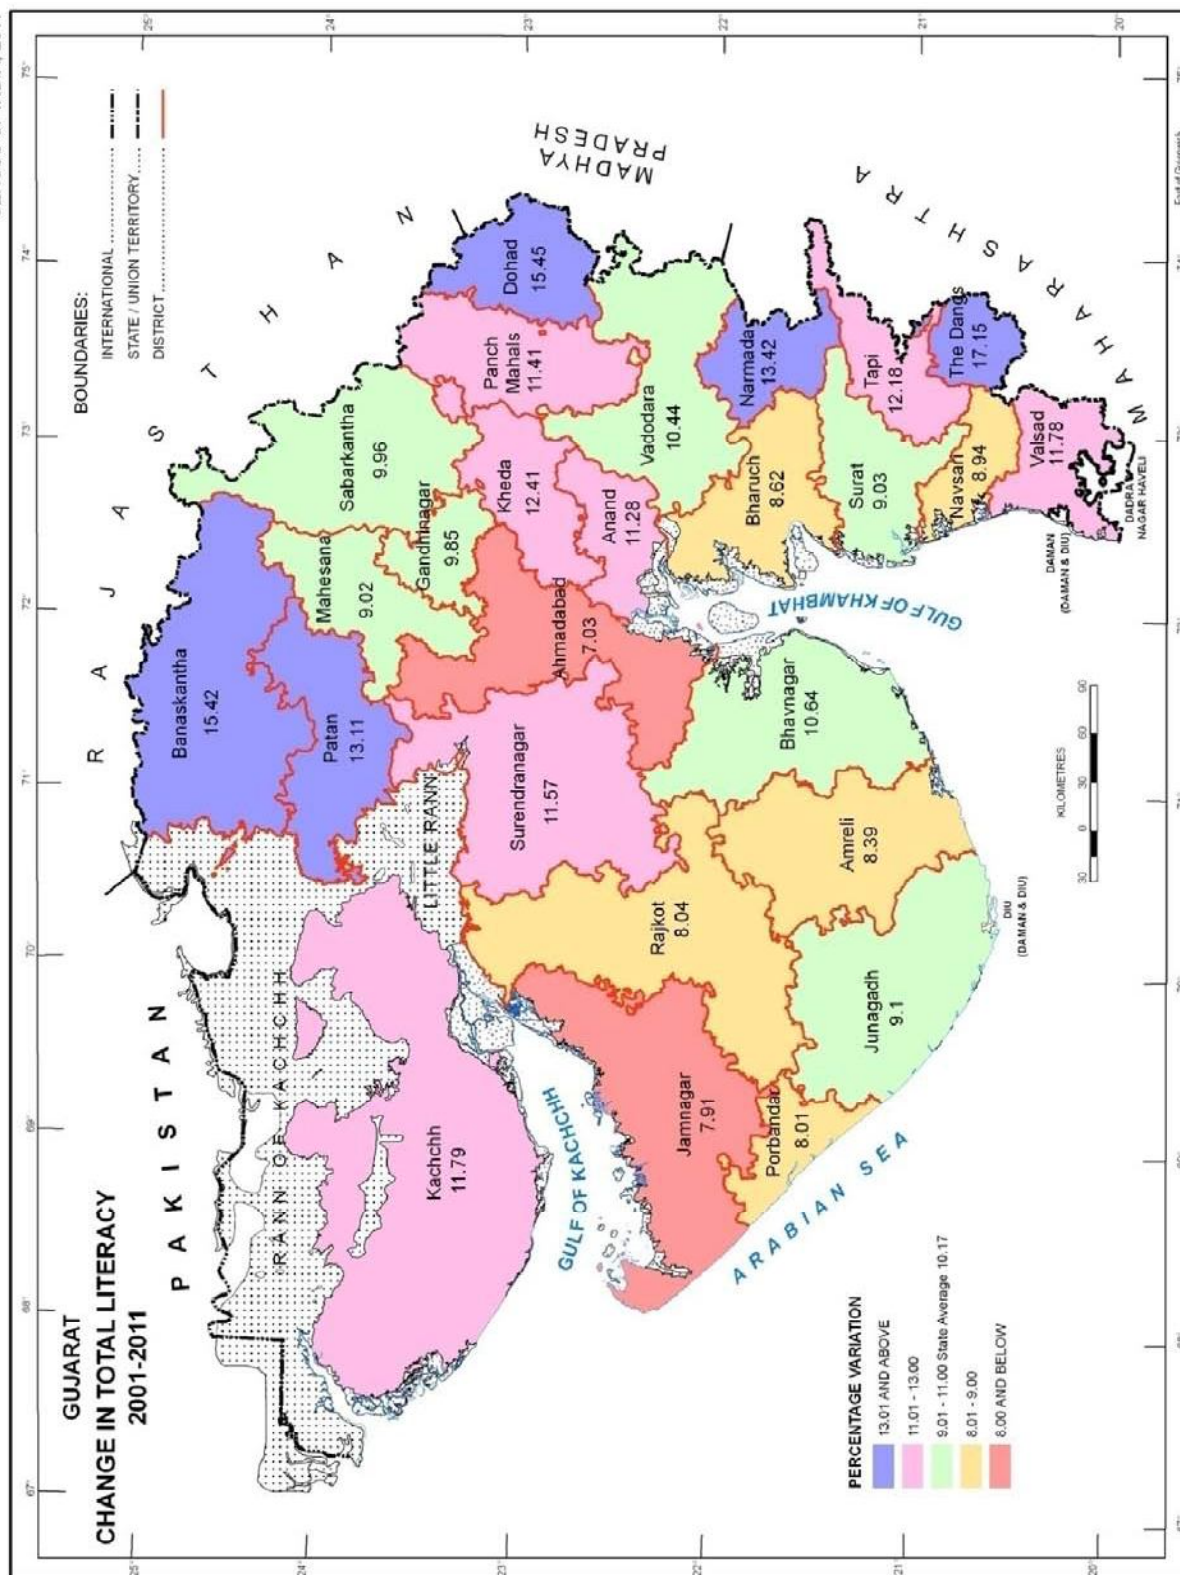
GUJARAT
CHANGE IN TOTAL LITERACY
2001-2011

BOUNDARIES:
INTERNATIONAL
STATE / UNION TERRITORY
DISTRICT

PAKISTAN

RAJASTHAN

MADHYA PRADESH

MAHARASHTRA

RANN OF KACHCHH

LITTLE RANN

GULF OF KACHCHH

GULF OF KHAMBHAT

ARABIAN SEA

Banaskantha 15.42
Patan 13.11
Mahesana 9.02
Sabarkantha 9.96
Gandhinagar 9.85
Ahmadabad 7.03
Kheda 12.41
Anand 11.28
Panch Mahals 11.41
Dohad 15.45
Vadodara 10.44
Narmada 13.42
Bharuch 8.62
Surat 9.03
Tapi 12.18
The Dangs 17.15
Navsari 8.94
Valsad 11.78
Surendranagar 11.57
Bhavnagar 10.64
Amreli 8.39
Rajkot 8.04
Junagadh 9.1
Jamnagar 7.91
Porbandar 8.01
Kachchh 11.79

DAMAN (DAMAN & DIU)
DADRA & NAGAR HAVELI
DIU (DAMAN & DIU)

KILOMETRES
30 0 30 60 90

PERCENTAGE VARIATION
13.01 AND ABOVE
11.01 - 13.00
9.01 - 11.00 State Average 10.17
8.01 - 9.00
8.00 AND BELOW

67° 68° 69° 70° 71° 72° 73° 74° 75°
20° 21° 22° 23° 24° 25°